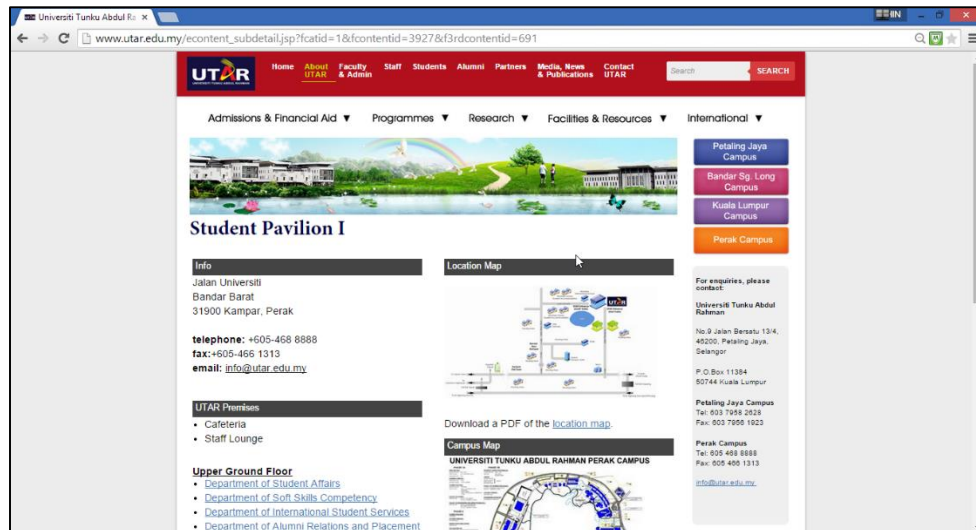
Universiti Tunku Abdul Ra ×

IN

www.utar.edu.my/econtent_subdetail.jsp?fcatid=1&fcontentid=3927&f3rdcontentid=691

UTAR

Home About UTAR Faculty & Admin Staff Students Alumni Partners Media, News & Publications Contact UTAR

Search SEARCH

Admissions & Financial Aid ▼ Programmes ▼ Research ▼ Facilities & Resources ▼ International ▼

Petaling Jaya Campus

Bandar Sg. Long Campus

Kuala Lumpur Campus

Perak Campus

Student Pavilion I

Info

Jalan Universiti
Bandar Barat
31900 Kampar, Perak

telephone: +605-468 8888
fax:+605-466 1313
email: info@utar.edu.my

UTAR Premises

• Cafeteria
• Staff Lounge

Upper Ground Floor

• Department of Student Affairs
• Department of Soft Skills Competency
• Department of International Student Services
• Department of Alumni Relations and Placement

Location Map

UTAR

Download a PDF of the location map.

Campus Map

UNIVERSITI TUNKU ABDUL RAHMAN PERAK CAMPUS

For enquiries, please contact:

Universiti Tunku Abdul Rahman

No.9 Jalan Bersatu 13/4, 46200, Petaling Jaya, Selangor

P.O.Box 11384
50744 Kuala Lumpur

Petaling Jaya Campus
Tel: 603 7958 2628
Fax: 603 7956 1923

Perak Campus
Tel: 605 468 8888
Fax: 605 466 1313

info@utar.edu.my